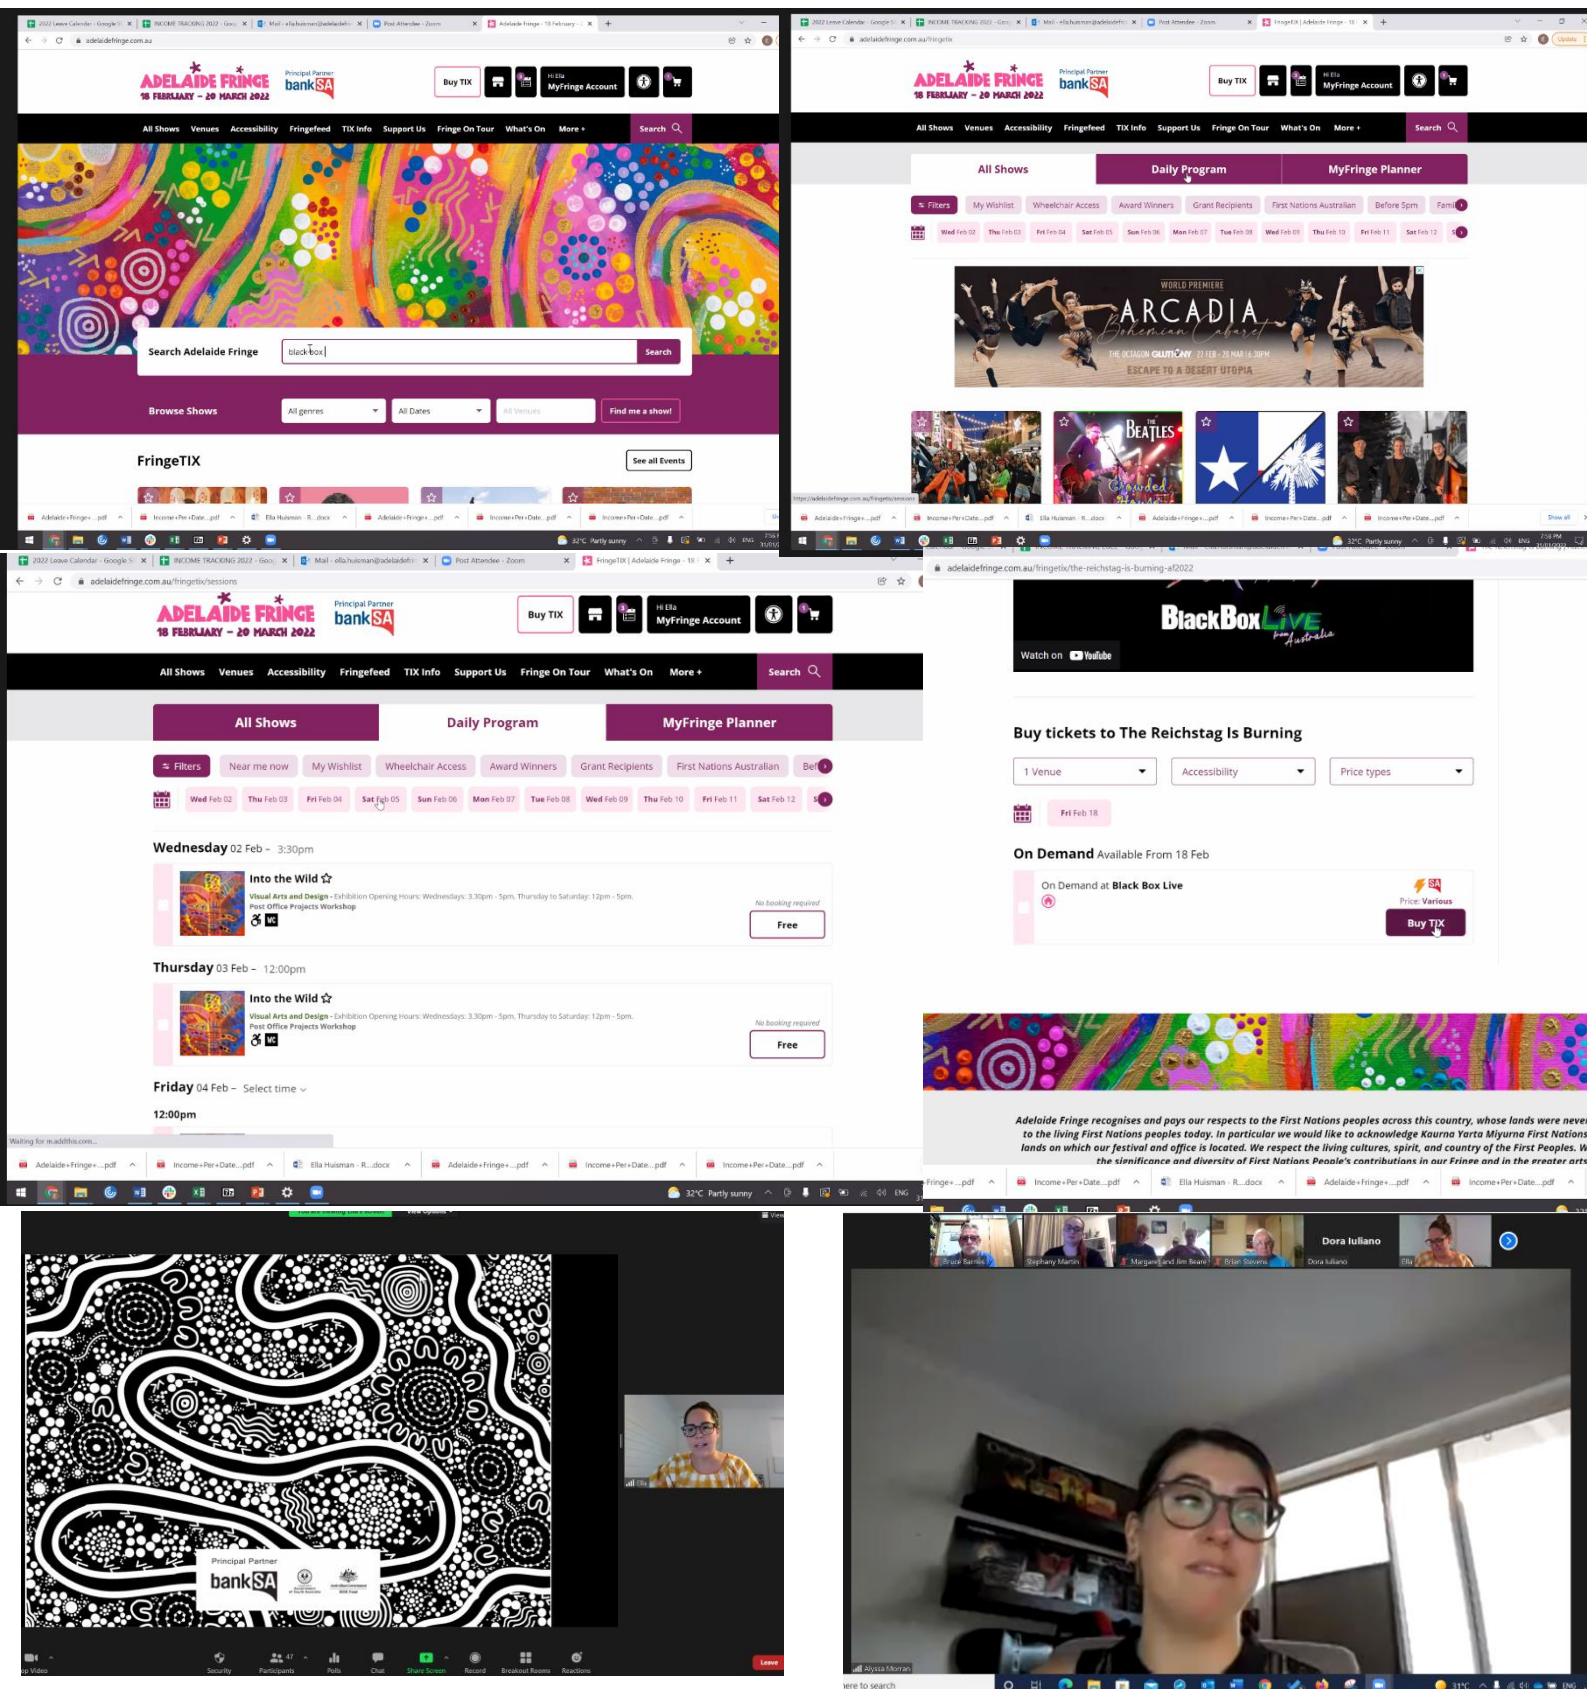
ADELAIDE FRINGE
18 FEBRUARY – 20 MARCH 2022
Principal Partner bankSA
Buy TIX
Hi Ella MyFringe Account

All Shows Venues Accessibility Fringefeed TIX Info Support Us Fringe On Tour What's On More + Search

Search Adelaide Fringe black box Search

Browse Shows All genres All Dates All Venues Find me a show!

FringeTIX See all Events

ADELAIDE FRINGE
18 FEBRUARY – 20 MARCH 2022
Principal Partner bankSA
Buy TIX
Hi Ella MyFringe Account

All Shows Venues Accessibility Fringefeed TIX Info Support Us Fringe On Tour What's On More + Search

All Shows Daily Program MyFringe Planner

Filters My Wishlist Wheelchair Access Award Winners Grant Recipients First Nations Australian Before 5pm Famil

Wed Feb 02 Thu Feb 03 Fri Feb 04 Sat Feb 05 Sun Feb 06 Mon Feb 07 Tue Feb 08 Wed Feb 09 Thu Feb 10 Fri Feb 11 Sat Feb 12

WORLD PREMIERE
ARCADIA
Bohemian Cabaret
THE OCTAGON GLUTTONY 27 FEB – 20 MAR
ESCAPE TO A DESERT UTOPIA

BEATLES

adelaidefringe.com.au/fringetix/sessions

ADELAIDE FRINGE
18 FEBRUARY – 20 MARCH 2022
Principal Partner bankSA
Buy TIX
Hi Ella MyFringe Account

All Shows Venues Accessibility Fringefeed TIX Info Support Us Fringe On Tour What's On More + Search

All Shows Daily Program MyFringe Planner

Filters Near me now My Wishlist Wheelchair Access Award Winners Grant Recipients First Nations Australian Bef

Wed Feb 02 Thu Feb 03 Fri Feb 04 Sat Feb 05 Sun Feb 06 Mon Feb 07 Tue Feb 08 Wed Feb 09 Thu Feb 10 Fri Feb 11 Sat Feb 12

Wednesday 02 Feb – 3:30pm
Into the Wild
Visual Arts and Design – Exhibition Opening Hours: Wednesdays: 3.30pm - 5pm, Thursday to Saturday: 12pm - 5pm.
Post Office Projects Workshop
No booking required
Free

Thursday 03 Feb – 12:00pm
Into the Wild
Visual Arts and Design – Exhibition Opening Hours: Wednesdays: 3.30pm - 5pm, Thursday to Saturday: 12pm - 5pm.
Post Office Projects Workshop
No booking required
Free

Friday 04 Feb – Select time

12:00pm

Waiting for m.addthis.com...

adelaidefringe.com.au/fringetix/the-reichstag-is-burning-af2022

BlackBox Live from Australia
Watch on YouTube

Buy tickets to The Reichstag Is Burning

1 Venue Accessibility Price types

Fri Feb 18

On Demand Available From 18 Feb

On Demand at Black Box Live
Price: Various
Buy TIX

Adelaide Fringe recognises and pays our respects to the First Nations peoples across this country, whose lands were never to the living First Nations peoples today. In particular we would like to acknowledge Kaurna Yarta Miyurna First Nations lands on which our festival and office is located. We respect the living cultures, spirit, and country of the First Peoples. the significance and diversity of First Nations People's contributions in our Fringe and in the greater arts

Principal Partner bankSA

Security Participants Polls Chat Share Screen Record Breakout Rooms Reactions Leave

Bruce Barnes Stephany Martin Margaret and Jim Beare Brian Stevens Dora Iuliano Ella
Alyssa Morran